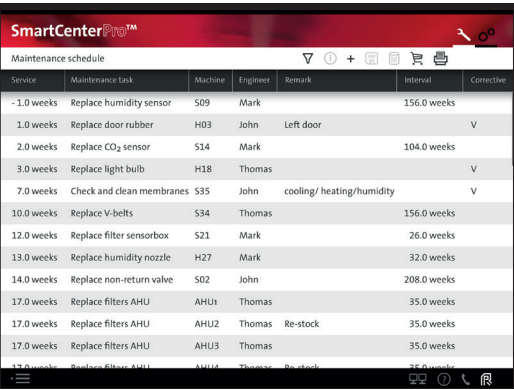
SmartCenterPro™

Maintenance schedule

| Service | Maintenance task | Machine | Engineer | Remark | Interval | Corrective |
|---|---|---|---|---|---|---|
| - 1.0 weeks | Replace humidity sensor | S09 | Mark | | 156.0 weeks | |
| 1.0 weeks | Replace door rubber | H03 | John | Left door | | V |
| 2.0 weeks | Replace $CO_2$ sensor | S14 | Mark | | 104.0 weeks | |
| 3.0 weeks | Replace light bulb | H18 | Thomas | | | V |
| 7.0 weeks | Check and clean membranes | S35 | John | cooling/ heating/humidity | | V |
| 10.0 weeks | Replace V-belts | S34 | Thomas | | 156.0 weeks | |
| 12.0 weeks | Replace filter sensorbox | S21 | Mark | | 26.0 weeks | |
| 13.0 weeks | Replace humidity nozzle | H27 | Mark | | 32.0 weeks | |
| 14.0 weeks | Replace non-return valve | S02 | John | | 208.0 weeks | |
| 17.0 weeks | Replace filters AHU | AHU1 | Thomas | | 35.0 weeks | |
| 17.0 weeks | Replace filters AHU | AHU2 | Thomas | Re-stock | 35.0 weeks | |
| 17.0 weeks | Replace filters AHU | AHU3 | Thomas | | 35.0 weeks | |
| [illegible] | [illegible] | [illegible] | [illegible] | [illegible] | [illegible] | |